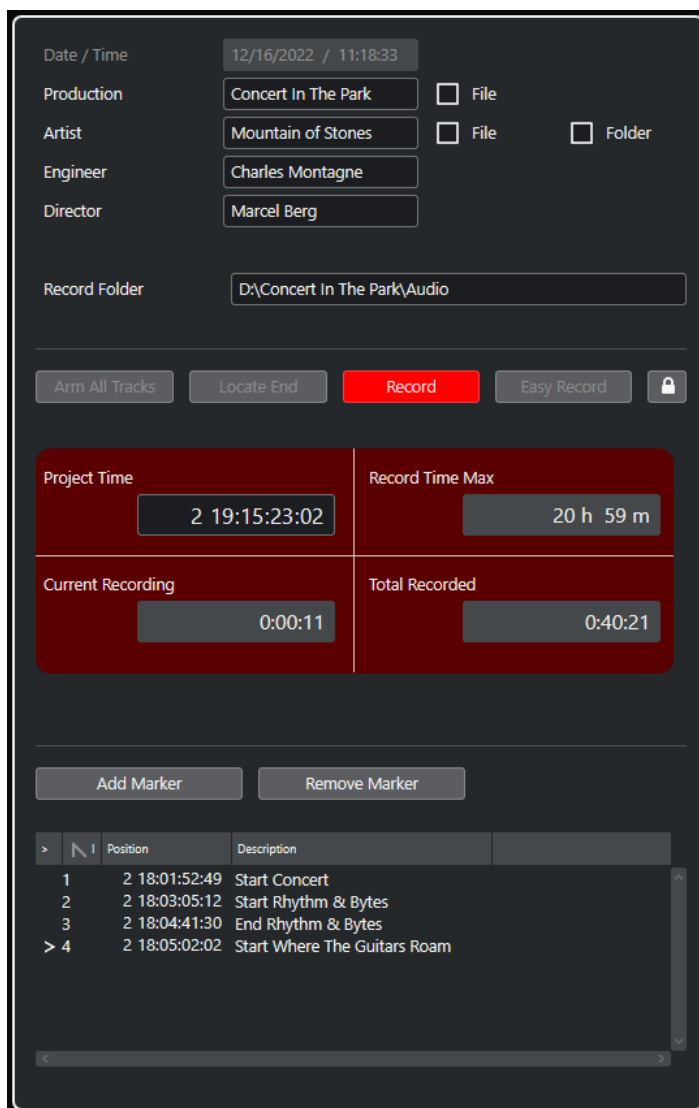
Date / Time 12/16/2022 / 11:18:33
Production Concert In The Park File
Artist Mountain of Stones File Folder
Engineer Charles Montagne
Director Marcel Berg

Record Folder D:\Concert In The Park\Audio

Arm All Tracks Locate End Record Easy Record

Project Time 2 19:15:23:02
Record Time Max 20 h 59 m
Current Recording 0:00:11
Total Recorded 0:40:21

Add Marker Remove Marker

| > | I | Position | Description |
|---|---|---|---|
| | 1 | 2 18:01:52:49 | Start Concert |
| | 2 | 2 18:03:05:12 | Start Rhythm & Bytes |
| | 3 | 2 18:04:41:30 | End Rhythm & Bytes |
| > | 4 | 2 18:05:02:02 | Start Where The Guitars Roam |